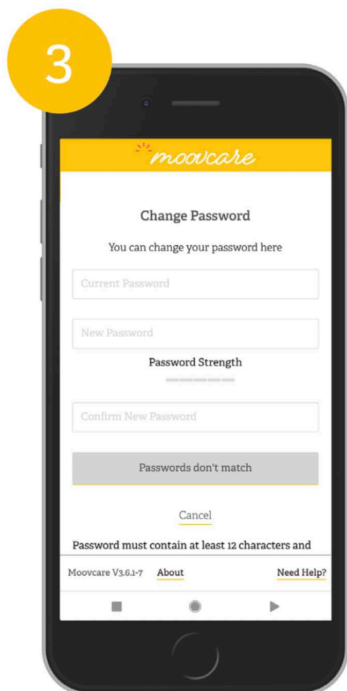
3

moovcare

Change Password

You can change your password here

Current Password

New Password

Password Strength

Confirm New Password

Passwords don't match

Cancel

Password must contain at least 12 characters and

Moovcare V3.6.1-7 About Need Help?